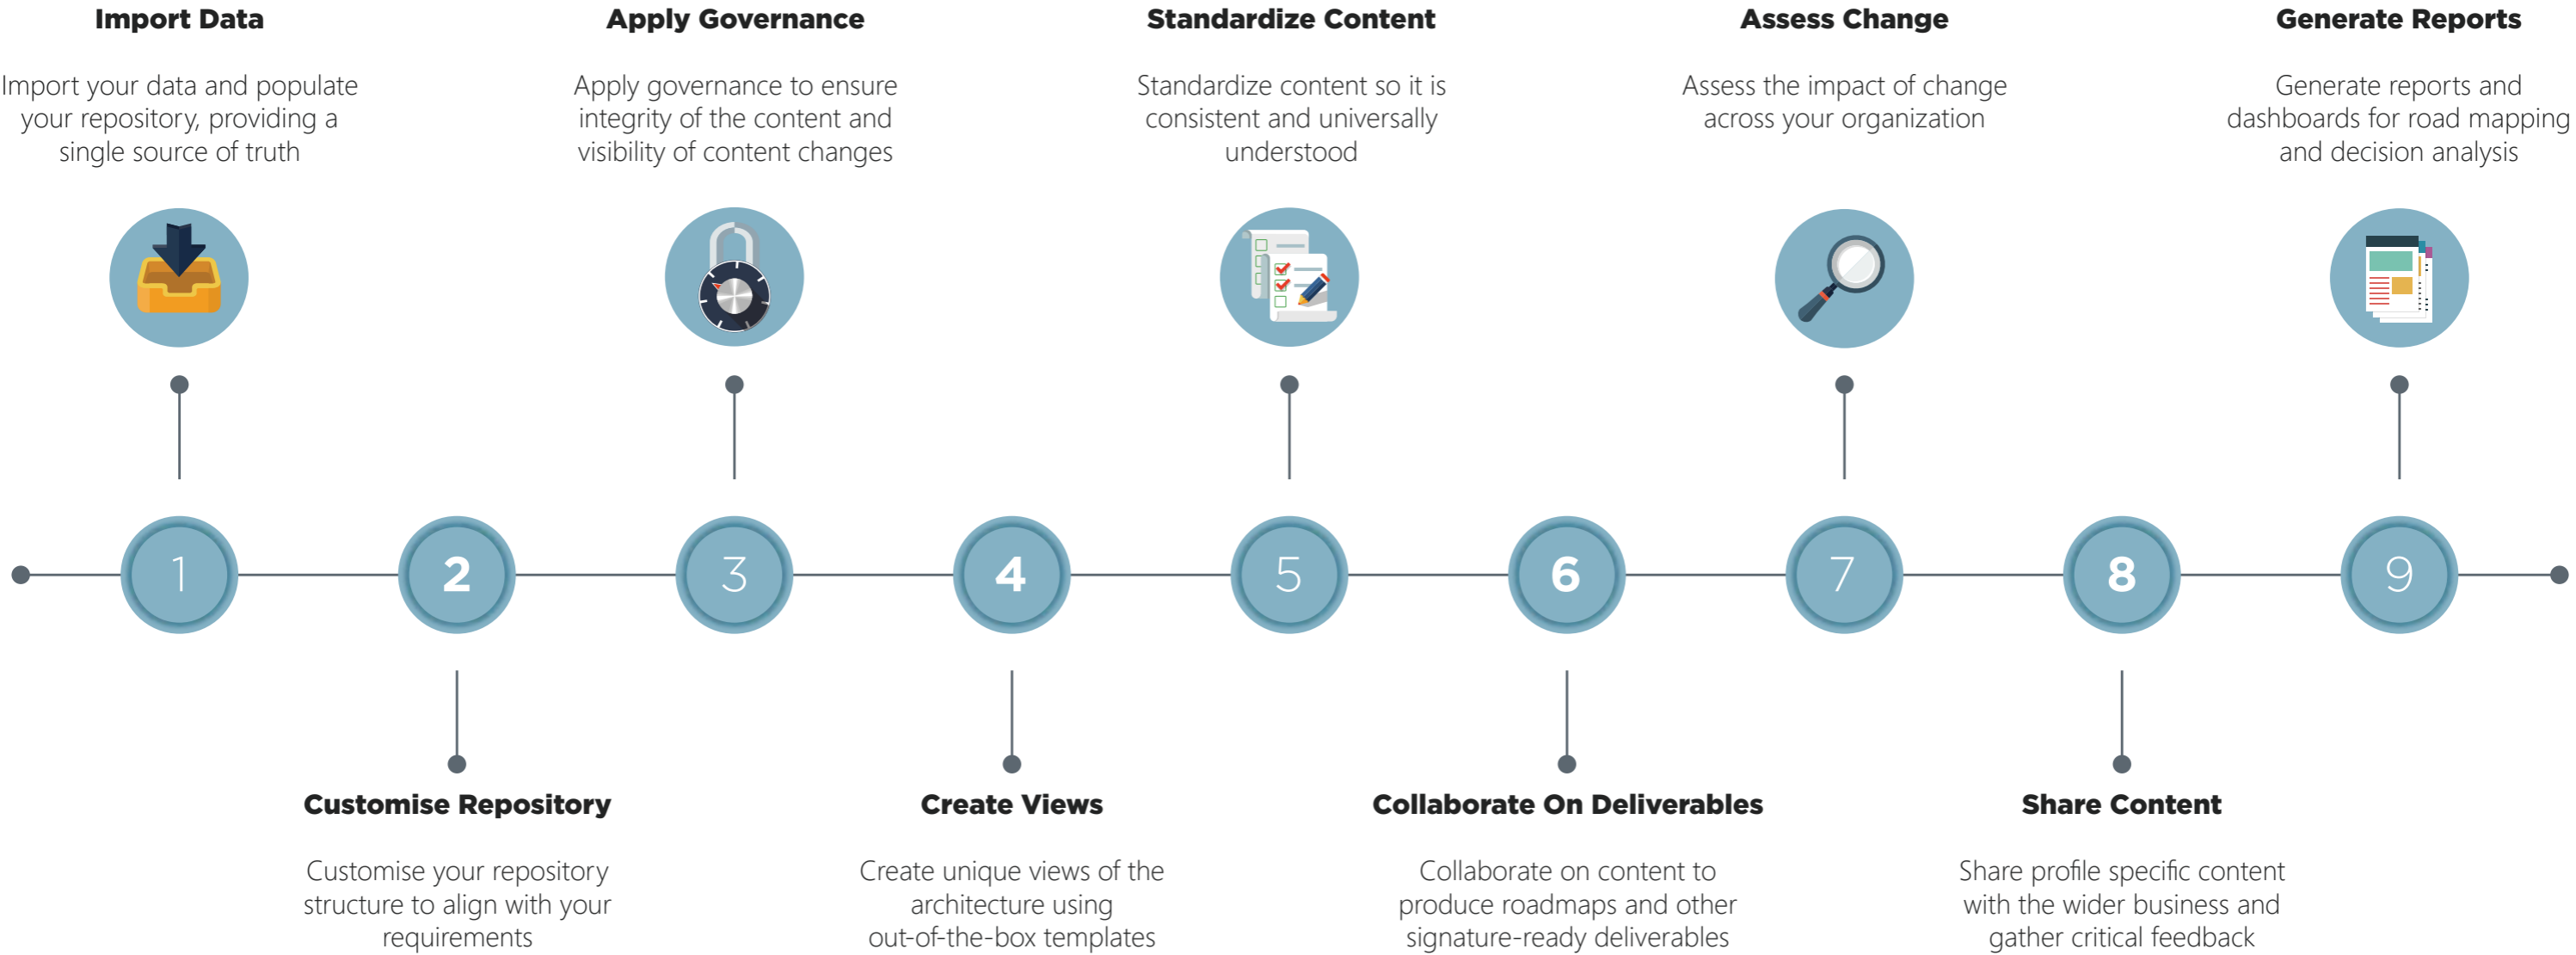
Import Data

Import your data and populate your repository, providing a single source of truth

Apply Governance

Apply governance to ensure integrity of the content and visibility of content changes

Standardize Content

Standardize content so it is consistent and universally understood

Assess Change

Assess the impact of change across your organization

Generate Reports

Generate reports and dashboards for road mapping and decision analysis

1

2

3

4

5

6

7

8

9

Customise Repository

Customise your repository structure to align with your requirements

Create Views

Create unique views of the architecture using out-of-the-box templates

Collaborate On Deliverables

Collaborate on content to produce roadmaps and other signature-ready deliverables

Share Content

Share profile specific content with the wider business and gather critical feedback